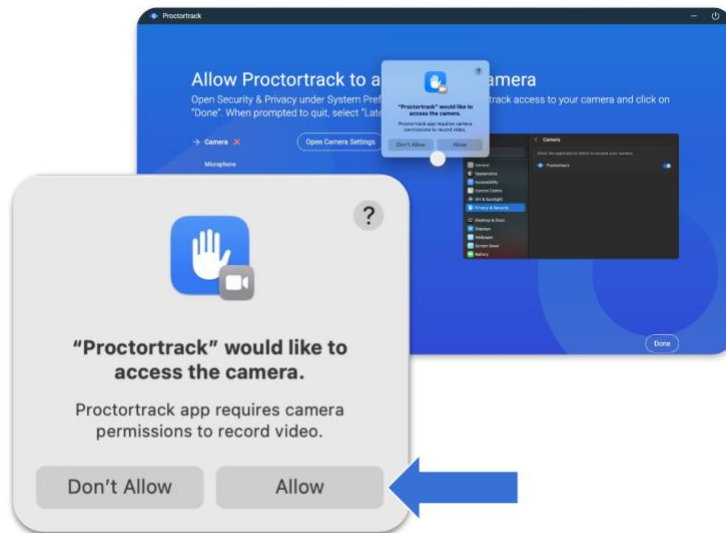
Proctortrack

Allow Proctortrack to a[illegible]amera

Open Security & Privacy under System Pref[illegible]track access to your camera and click on "Done". When prompted to quit, select "Late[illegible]

→ Camera ✕

Open Camera Settings

Microphone

"Proctortrack" would like to access the camera.

Proctortrack app requires camera permissions to record video.

Don't Allow

Allow

Camera

Proctortrack

General

Appearance

Accessibility

Control Centre

Siri & Spotlight

Privacy & Security

Desktop & Dock

Displays

Wallpaper

Screen Saver

Battery

Done

?

"Proctortrack" would like to access the camera.

Proctortrack app requires camera permissions to record video.

Don't Allow

Allow